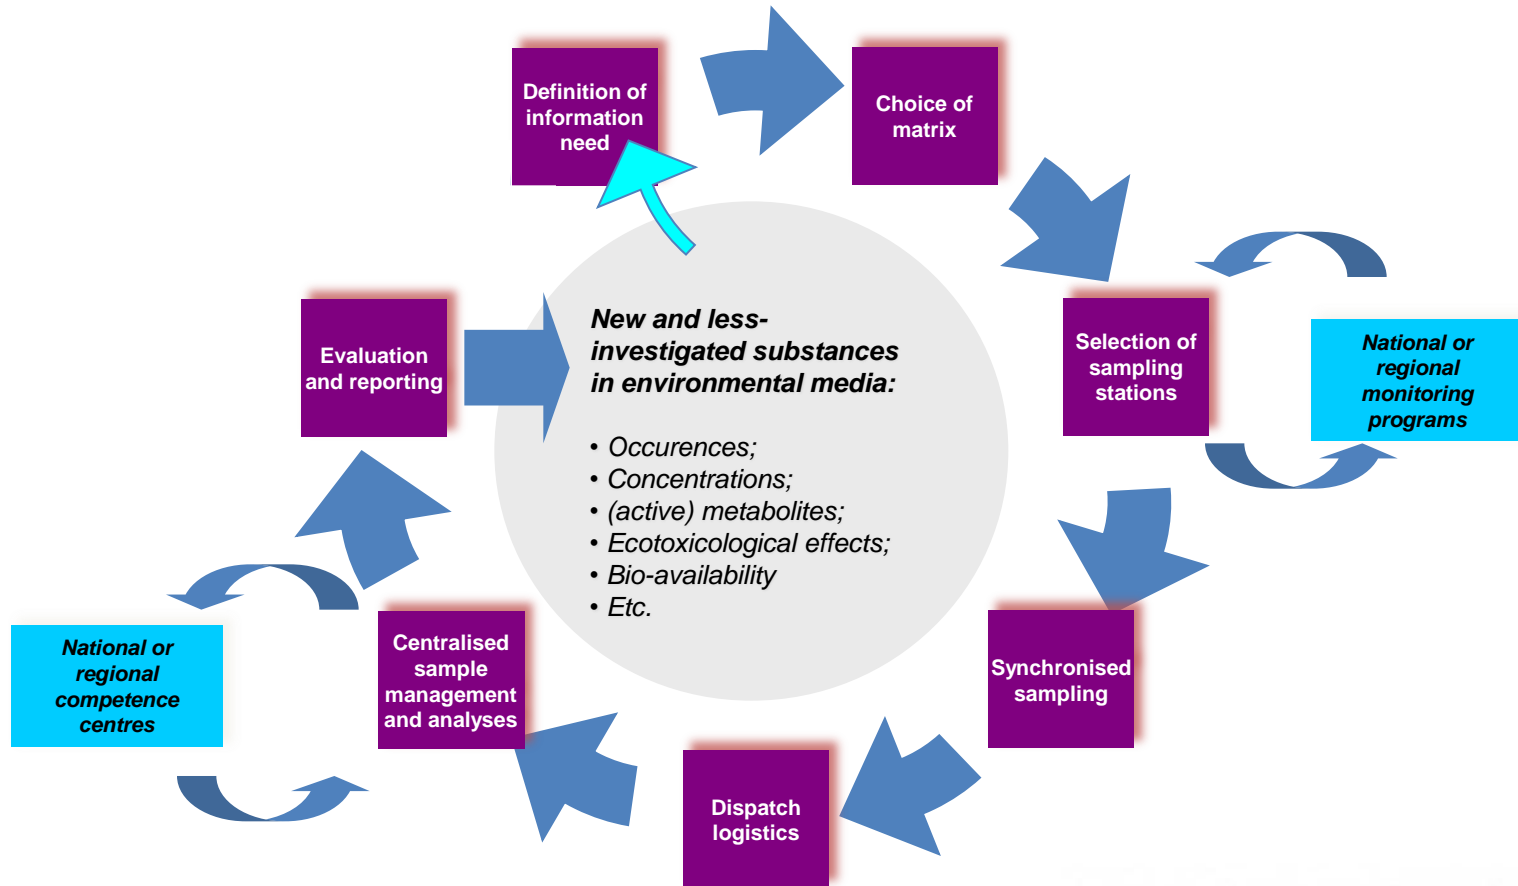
Definition of information need

Choice of matrix

Selection of sampling stations

National or regional monitoring programs

Synchronised sampling

Dispatch logistics

Centralised sample management and analyses

National or regional competence centres

Evaluation and reporting

New and less-investigated substances in environmental media:

• Occurences;
• Concentrations;
• (active) metabolites;
• Ecotoxicological effects;
• Bio-availability
• Etc.